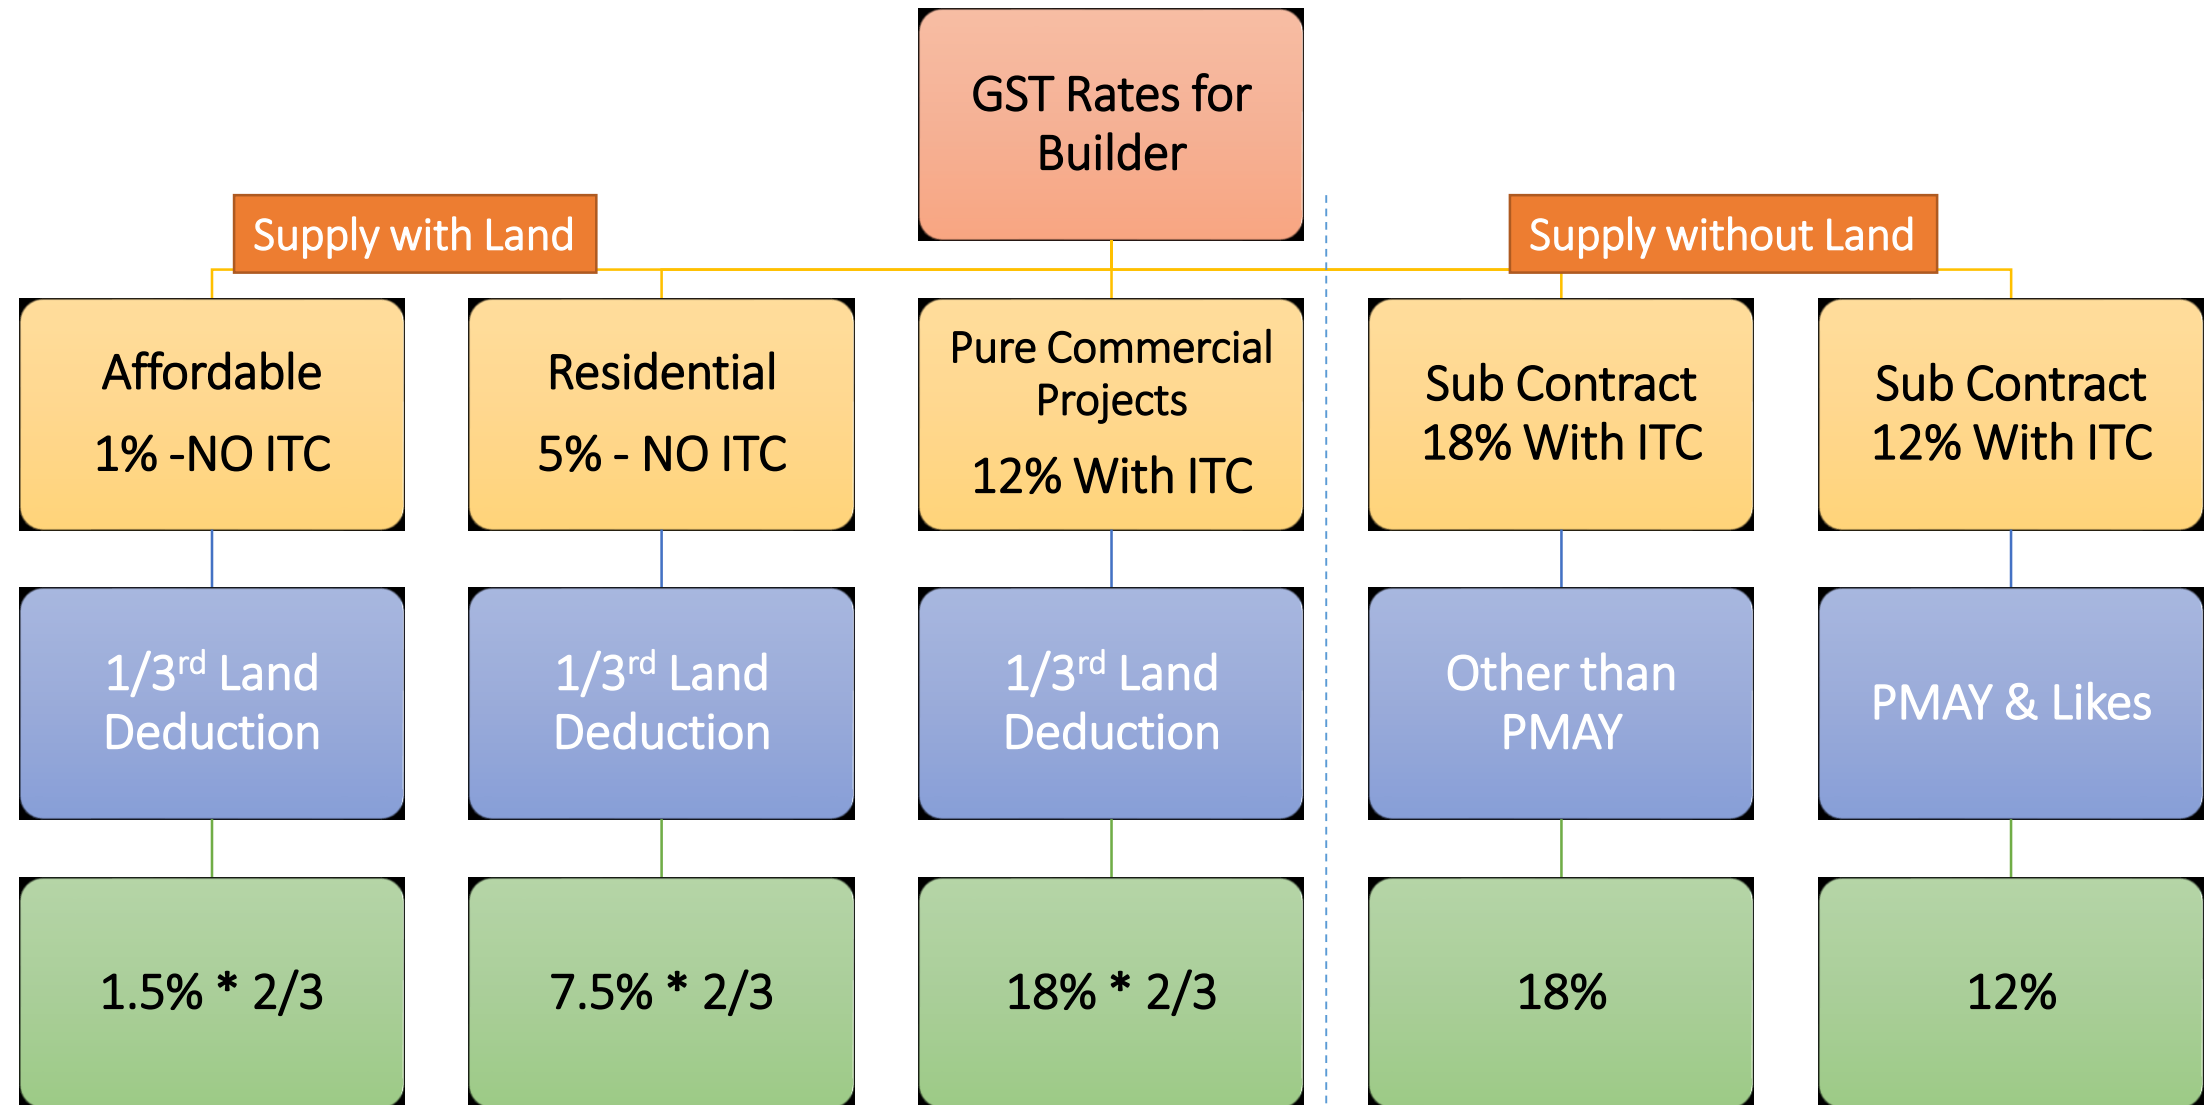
GST Rates for Builder

Supply with Land

Supply without Land

Affordable

1% -NO ITC

Residential

5% - NO ITC

Pure Commercial Projects

12% With ITC

Sub Contract 18% With ITC

Sub Contract 12% With ITC

1/3$^{rd}$ Land Deduction

1/3$^{rd}$ Land Deduction

1/3$^{rd}$ Land Deduction

Other than PMAY

PMAY & Likes

1.5% * 2/3

7.5% * 2/3

18% * 2/3

18%

12%